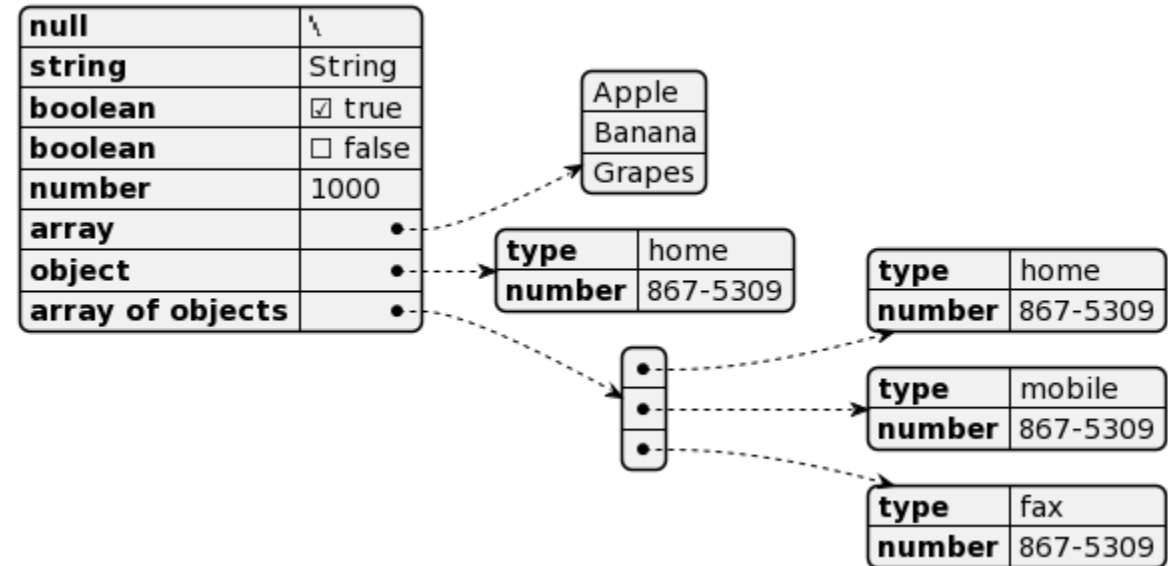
| null | ␀ |
|---|---|
| string | String |
| boolean | ☑ true |
| boolean | ☐ false |
| number | 1000 |
| array | • |
| object | • |
| array of objects | • |

| Apple |
|---|
| Banana |
| Grapes |

| type | home |
|---|---|
| number | 867-5309 |

| type | home |
|---|---|
| number | 867-5309 |

| type | mobile |
|---|---|
| number | 867-5309 |

| type | fax |
|---|---|
| number | 867-5309 |